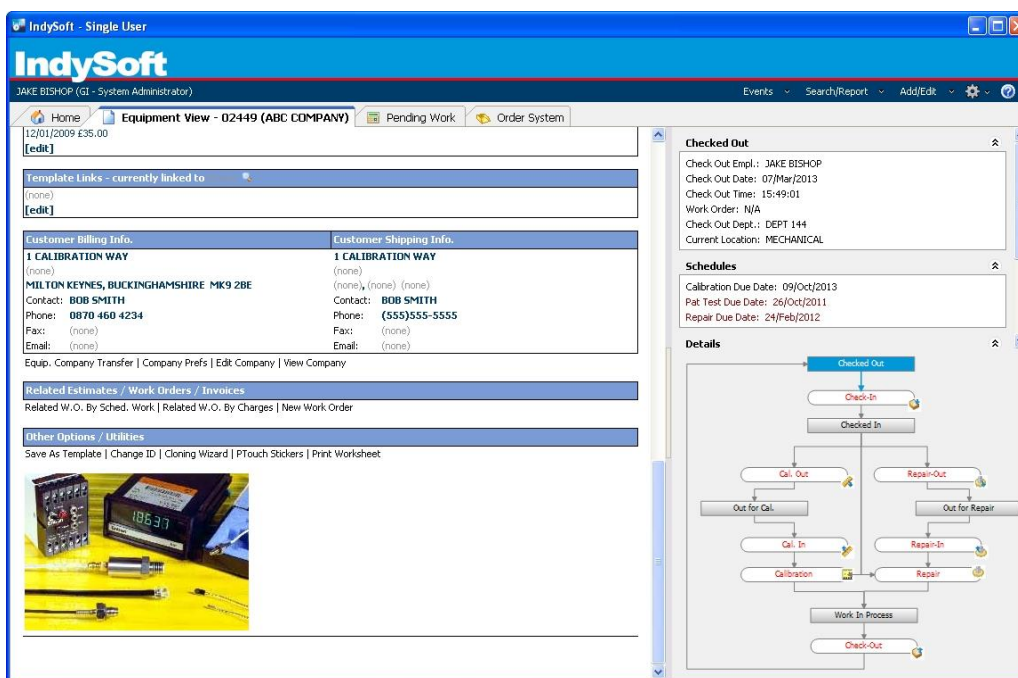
IndySoft - Single User

IndySoft

JAKE BISHOP (GI - System Administrator)

Events Search/Report Add/Edit

Home | Equipment View - 02449 (ABC COMPANY) | Pending Work | Order System

12/01/2009 £35.00
[edit]

Template Links - currently linked to
(none)
[edit]

| Customer Billing Info. | Customer Shipping Info. |
|---|---|
| 1 CALIBRATION WAY | 1 CALIBRATION WAY |
| (none) | (none) |
| MILTON KEYNES, BUCKINGHAMSHIRE MK9 2BE | (none), (none) (none) |
| Contact: BOB SMITH | Contact: BOB SMITH |
| Phone: 0870 460 4234 | Phone: (555)555-5555 |
| Fax: (none) | Fax: (none) |
| Email: (none) | Email: (none) |

Equip. Company Transfer | Company Prefs | Edit Company | View Company

Related Estimates / Work Orders / Invoices
Related W.O. By Sched. Work | Related W.O. By Charges | New Work Order

Other Options / Utilities
Save As Template | Change ID | Cloning Wizard | PTouch Stickers | Print Worksheet

18637

Checked Out
Check Out Empl.: JAKE BISHOP
Check Out Date: 07/Mar/2013
Check Out Time: 15:49:01
Work Order: N/A
Check Out Dept.: DEPT 144
Current Location: MECHANICAL

Schedules
Calibration Due Date: 09/Oct/2013
Pat Test Due Date: 26/Oct/2011
Repair Due Date: 24/Feb/2012

Details
Checked Out
Check-In
Checked In
Cal. Out
Repair-Out
Out for Cal.
Out for Repair
Cal. In
Repair-In
Calibration
Repair
Work In Process
Check-Out